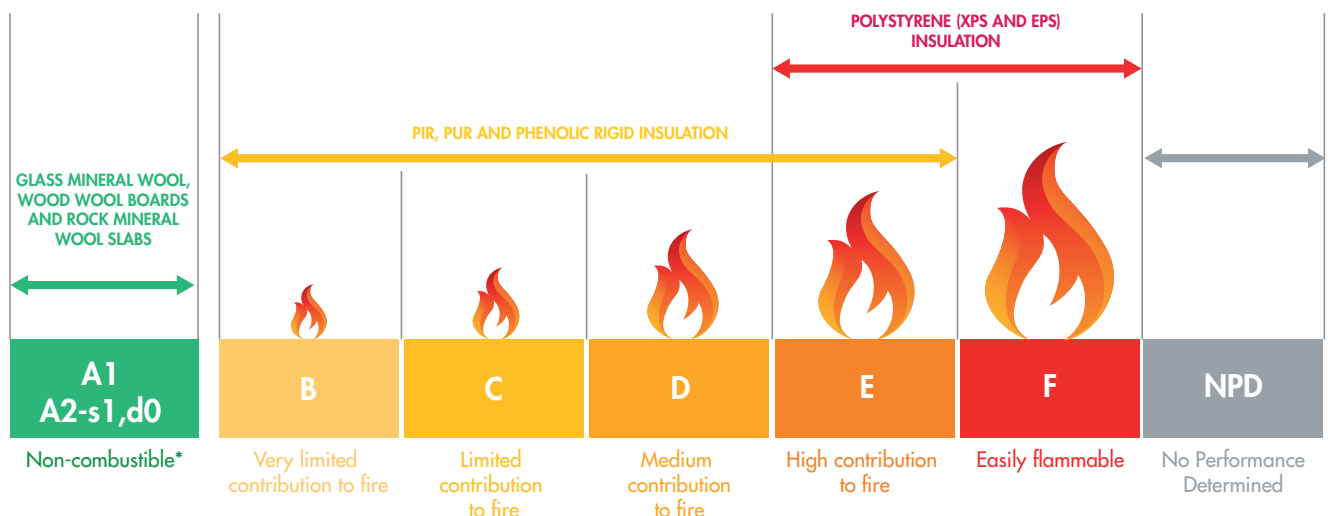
POLYSTYRENE (XPS AND EPS) INSULATION

PIR, PUR AND PHENOLIC RIGID INSULATION

GLASS MINERAL WOOL, WOOD WOOL BOARDS AND ROCK MINERAL WOOL SLABS

A1
A2-s1,d0

B

C

D

E

F

NPD

Non-combustible*

Very limited contribution to fire

Limited contribution to fire

Medium contribution to fire

High contribution to fire

Easily flammable

No Performance Determined